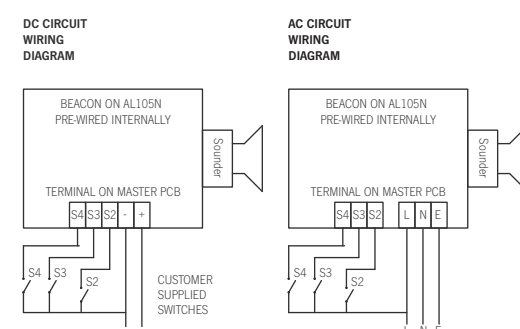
DC CIRCUIT WIRING DIAGRAM

BEACON ON AL105N PRE-WIRED INTERNALLY

Sounder

TERMINAL ON MASTER PCB

S4 S3 S2 - +

S4 S3 S2

CUSTOMER SUPPLIED SWITCHES

AC CIRCUIT WIRING DIAGRAM

BEACON ON AL105N PRE-WIRED INTERNALLY

Sounder

TERMINAL ON MASTER PCB

S4 S3 S2 L N E

S4 S3 S2

L N E